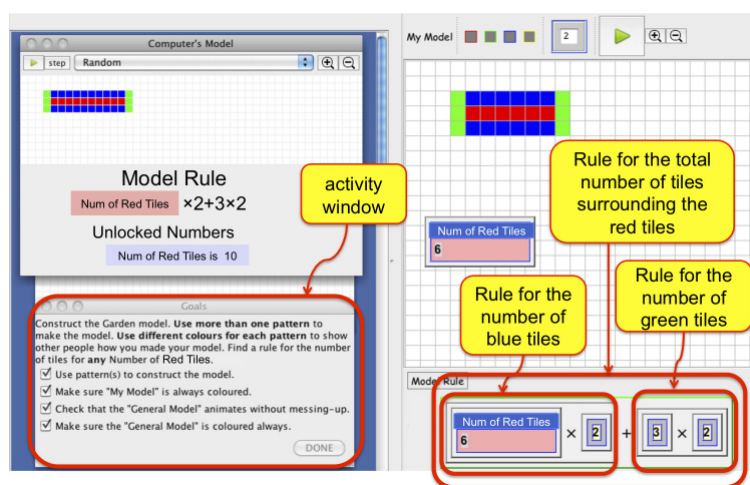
Computer's Model

step Random

Model Rule

Num of Red Tiles ×2+3×2

Unlocked Numbers

Num of Red Tiles is 10

activity window

Goals

Construct the Garden model. **Use more than one pattern** to make the model. **Use different colours for each pattern** to show other people how you made your model. Find a rule for the number of tiles for **any** Number of Red Tiles.

Use pattern(s) to construct the model.

Make sure "My Model" is always coloured.

Check that the "General Model" animates without messing-up.

Make sure the "General Model" is coloured always.

DONE

My Model

2

Num of Red Tiles

6

Rule for the total number of tiles surrounding the red tiles

Rule for the number of blue tiles

Rule for the number of green tiles

Model Rule

Num of Red Tiles

6

× 2 + 3 × 2